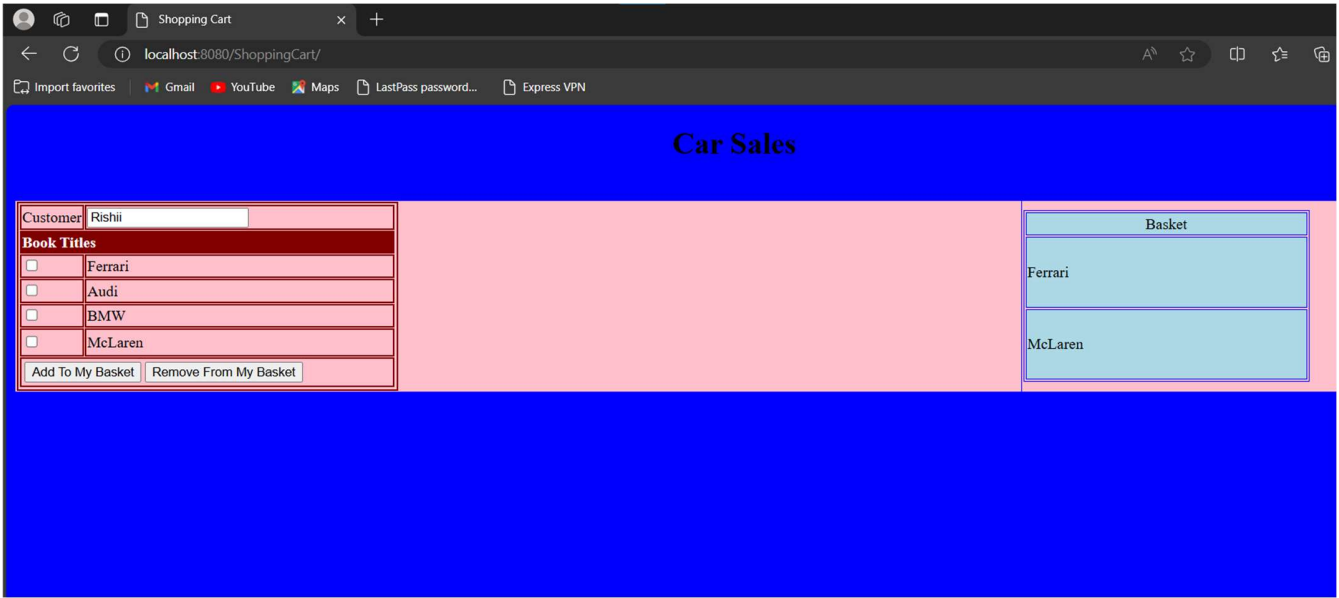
Shopping Cart

localhost:8080/ShoppingCart/

Import favorites | Gmail | YouTube | Maps | LastPass password... | Express VPN

# Car Sales

| Customer | Rishii |
|---|---|
| **Book Titles** | |
| ☐ | Ferrari |
| ☐ | Audi |
| ☐ | BMW |
| ☐ | McLaren |

Add To My Basket | Remove From My Basket

| Basket |
|---|
| Ferrari |
| McLaren |